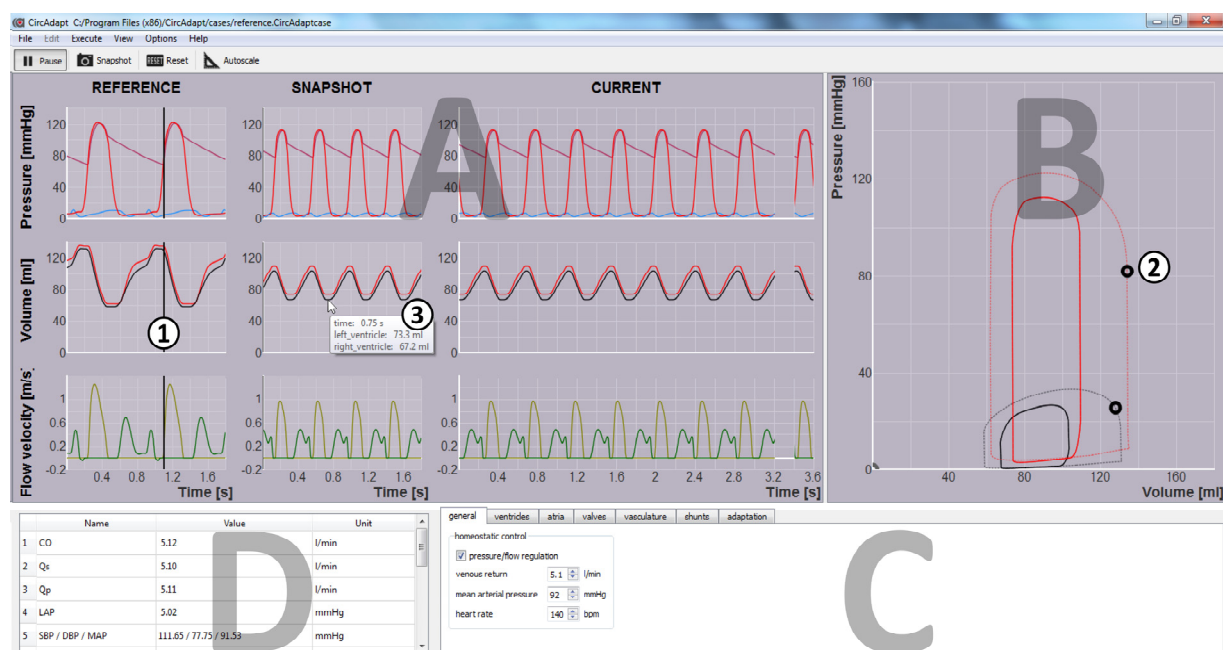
CircAdapt C:/Program Files (x86)/CircAdapt/cases/reference.CircAdaptcase

File Edit Execute View Options Help

Pause Snapshot Reset Autoscale

REFERENCE SNAPSHOT CURRENT

A

Pressure [mmHg]

120 80 40 0

120 80 40 0

120 80 40 0

Volume [ml]

120 80 40 0

120 80 40 0

120 80 40 0

1

time: 0.75 s
left_ventricle: 73.3 ml
right_ventricle: 67.2 ml

3

Flow velocity [m/s]

1 0.6 0.2 -0.2

1 0.6 0.2 -0.2

1 0.6 0.2 -0.2

0.4 0.8 1.2 1.6 Time [s]

0.4 0.8 1.2 1.6 Time [s]

0.4 0.8 1.2 1.6 2 2.4 2.8 3.2 3.6 Time [s]

B

Pressure [mmHg]

160 120 80 40

2

40 80 120 160 Volume [ml]

| | Name | Value | Unit |
|---|---|---|---|
| 1 | CO | 5.12 | l/min |
| 2 | Qs | 5.10 | l/min |
| 3 | Qp | 5.11 | l/min |
| 4 | LAP | 5.02 | mmHg |
| 5 | SBP / DBP / MAP | 111.65 / 77.75 / 91.53 | mmHg |

D

general ventricles atria valves vasculature shunts adaptation

homeostatic control

pressure/flow regulation

venous return 5.1 l/min

mean arterial pressure 92 mmHg

heart rate 140 bpm

C